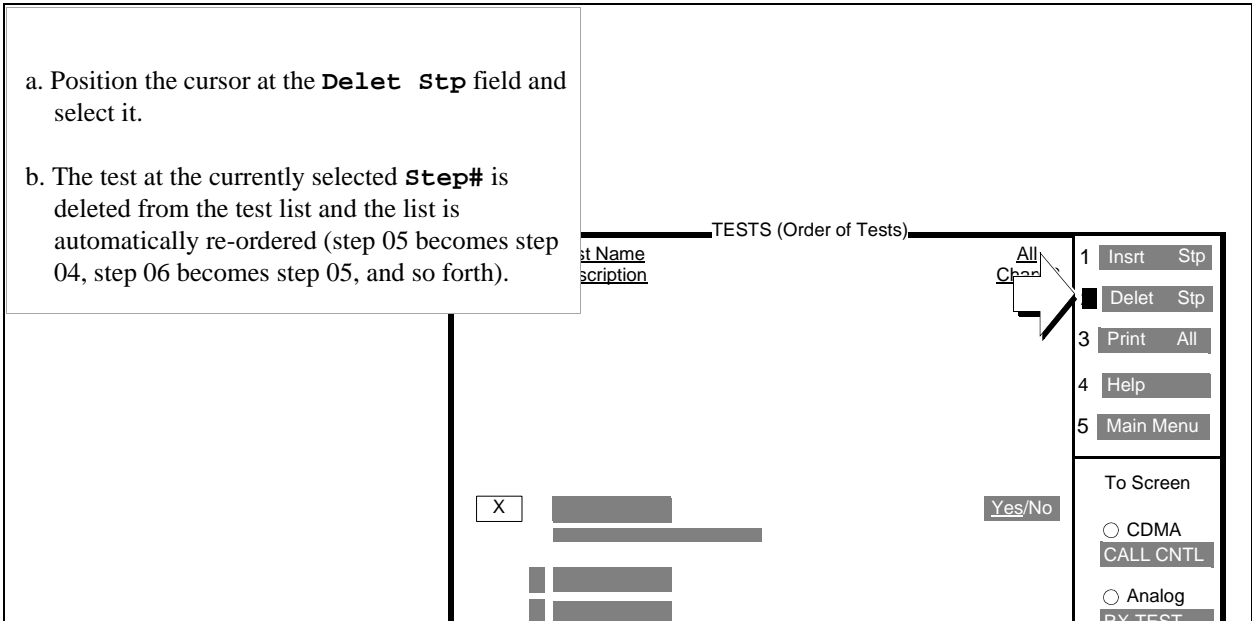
a. Position the cursor at the **Delet Stp** field and select it.

b. The test at the currently selected **Step#** is deleted from the test list and the list is automatically re-ordered (step 05 becomes step 04, step 06 becomes step 05, and so forth).

TESTS (Order of Tests)

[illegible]st Name
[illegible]scription

All
Cha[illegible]

1 Insrt Stp
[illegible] Delet Stp
3 Print All
4 Help
5 Main Menu

To Screen
CDMA
CALL CNTL
Analog
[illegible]

X

Yes/No